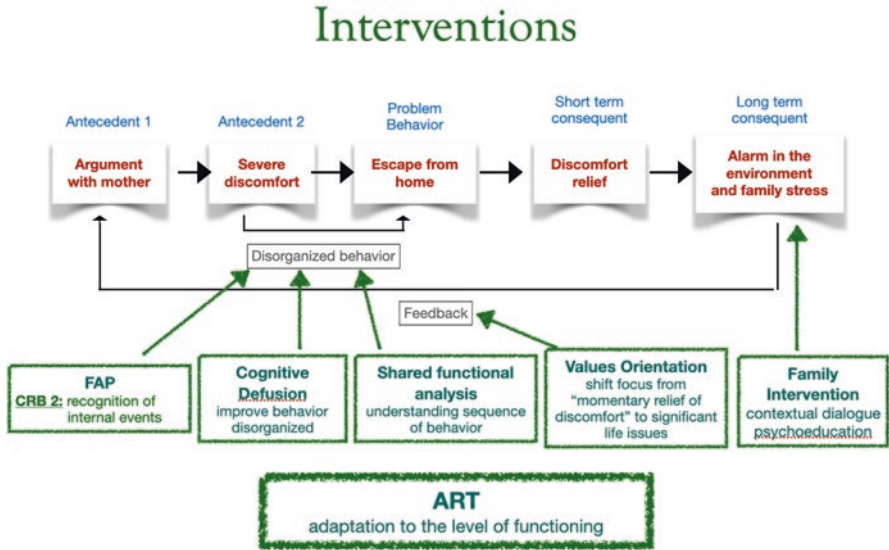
Interventions

Antecedent 1
Argument with mother

Antecedent 2
Severe discomfort

Problem Behavior
Escape from home

Short term consequent
Discomfort relief

Long term consequent
Alarm in the environment and family stress

Disorganized behavior

Feedback

FAP
CRB 2: recognition of internal events

Cognitive Defusion
improve behavior disorganized

Shared functional analysis
understanding sequence of behavior

Values Orientation
shift focus from "momentary relief of discomfort" to significant life issues

Family Intervention
contextual dialogue psychoeducation

ART
adaptation to the level of functioning